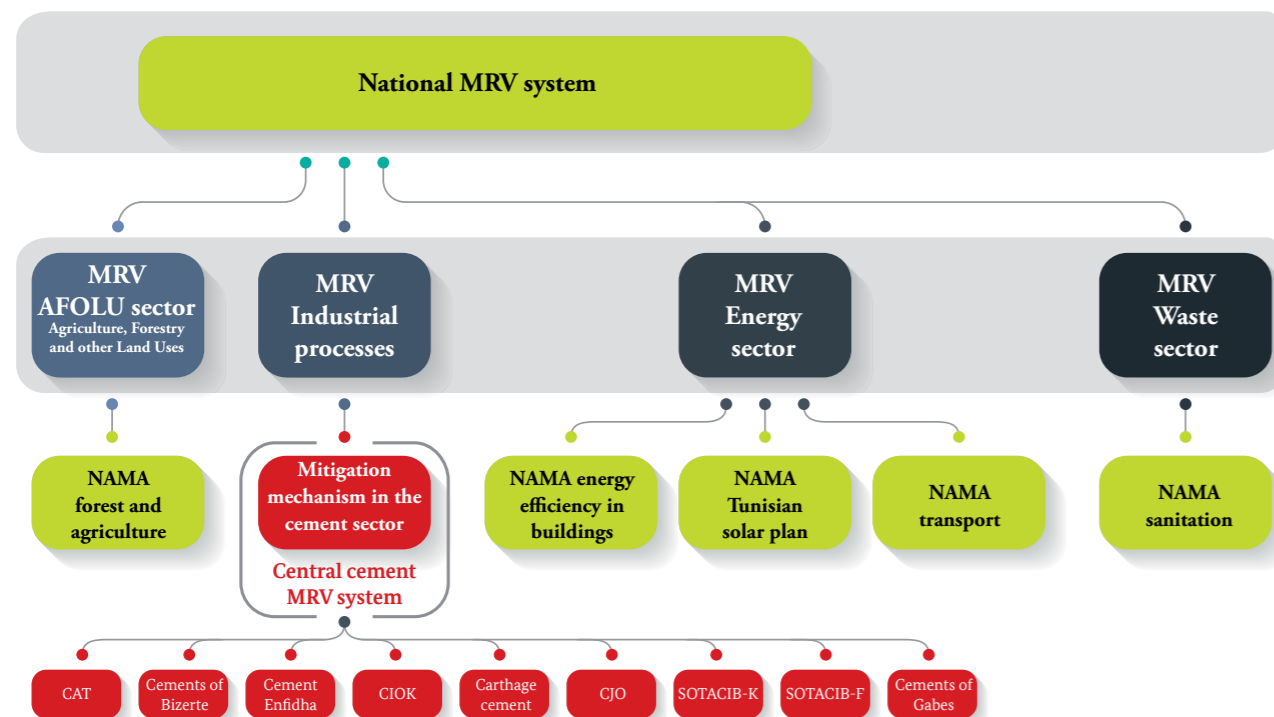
National MRV system

MRV AFOLU sector
Agriculture, Forestry and other Land Uses

MRV Industrial processes

MRV Energy sector

MRV Waste sector

NAMA forest and agriculture

Mitigation mechanism in the cement sector

Central cement MRV system

NAMA energy efficiency in buildings

NAMA Tunisian solar plan

NAMA transport

NAMA sanitation

CAT

Cements of Bizerte

Cement Enfidha

CIOK

Carthage cement

CJO

SOTACIB-K

SOTACIB-F

Cements of Gabes